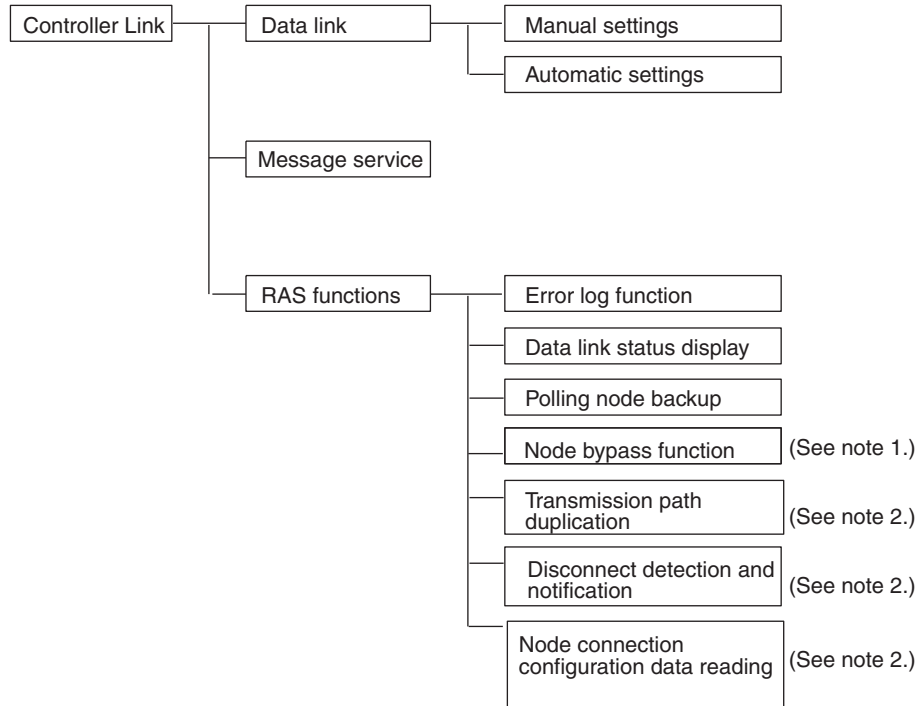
Controller Link

Data link

Manual settings

Automatic settings

Message service

RAS functions

Error log function

Data link status display

Polling node backup

Node bypass function (See note 1.)

Transmission path duplication (See note 2.)

Disconnect detection and notification (See note 2.)

Node connection configuration data reading (See note 2.)